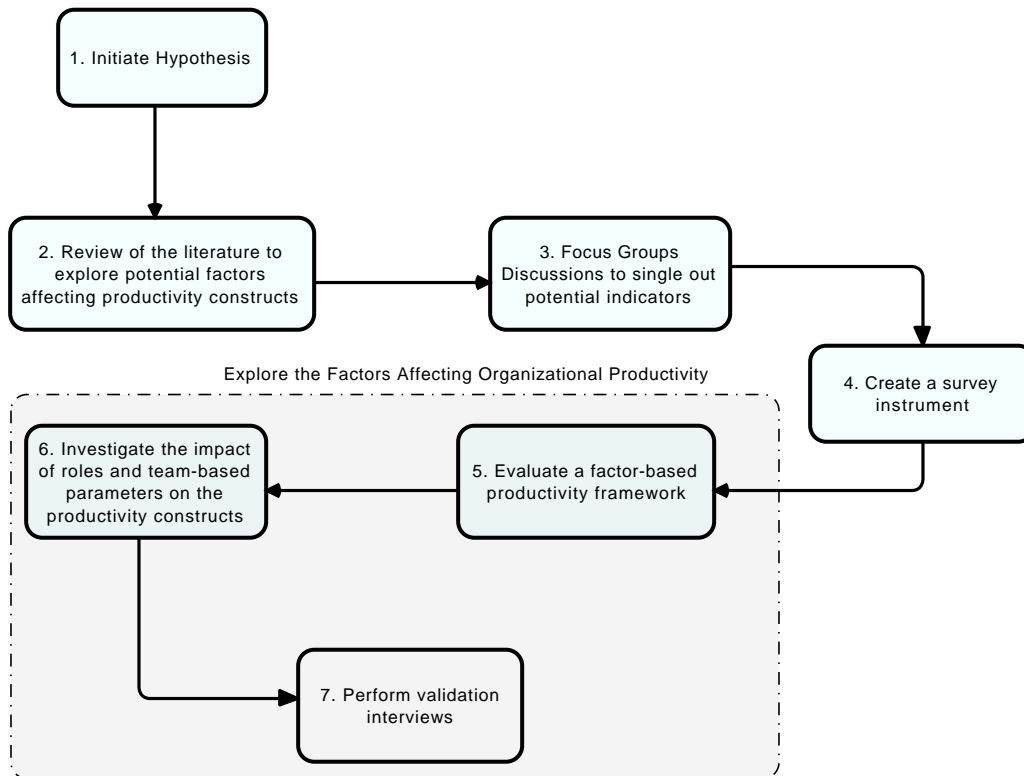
1. Initiate Hypothesis

2. Review of the literature to explore potential factors affecting productivity constructs

3. Focus Groups Discussions to single out potential indicators

4. Create a survey instrument

Explore the Factors Affecting Organizational Productivity

5. Evaluate a factor-based productivity framework

6. Investigate the impact of roles and team-based parameters on the productivity constructs

7. Perform validation interviews